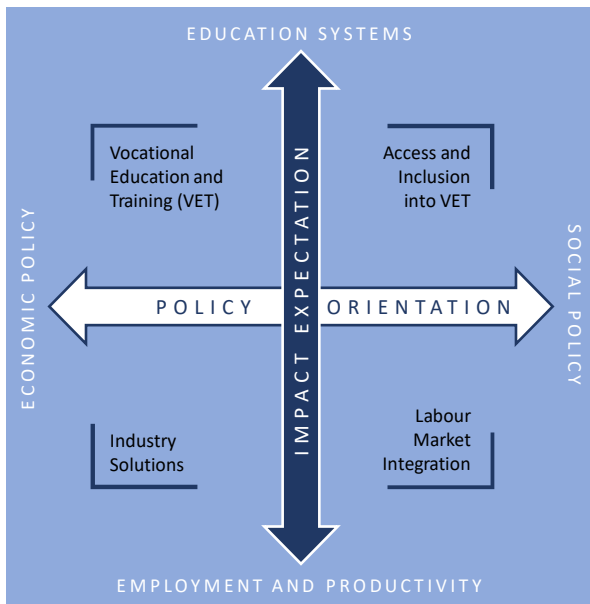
EDUCATION SYSTEMS

Vocational Education and Training (VET)

Access and Inclusion into VET

ECONOMIC POLICY

POLICY

IMPACT EXPECTATION

ORIENTATION

SOCIAL POLICY

Industry Solutions

Labour Market Integration

EMPLOYMENT AND PRODUCTIVITY